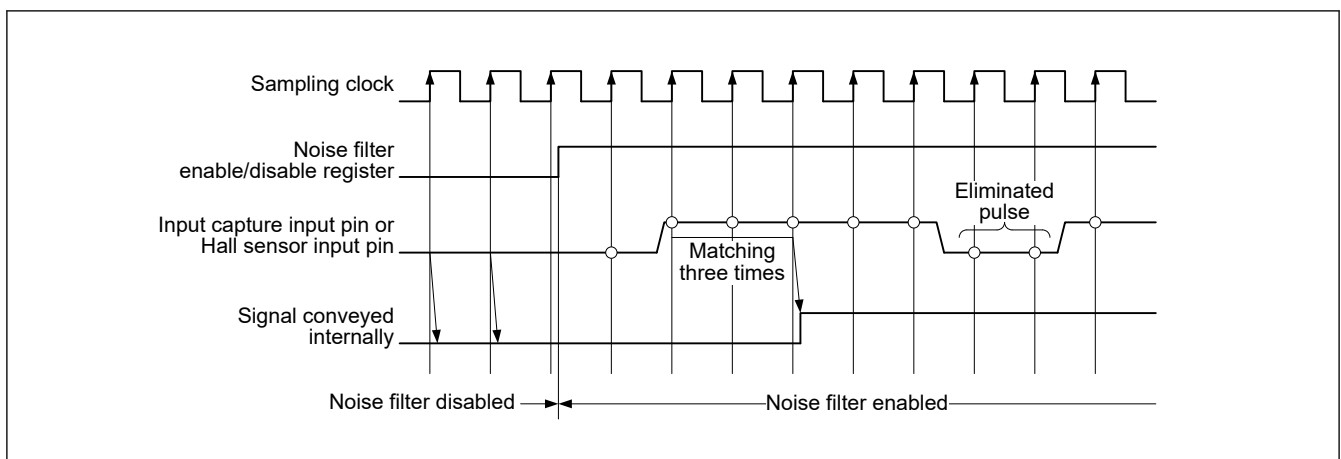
Sampling clock

Noise filter enable/disable register

Input capture input pin or Hall sensor input pin

Eliminated pulse

Matching three times

Signal conveyed internally

Noise filter disabled

Noise filter enabled